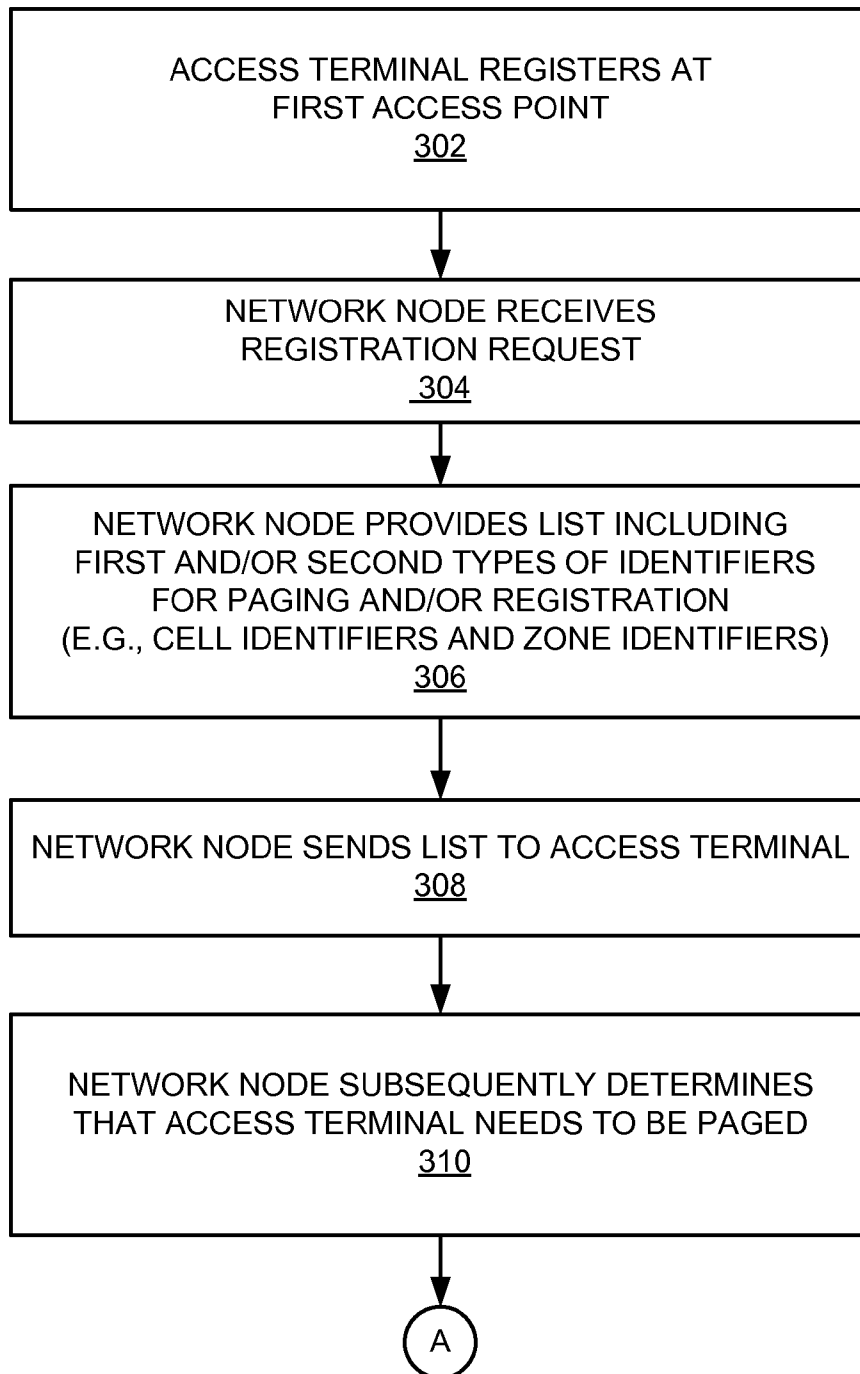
ACCESS TERMINAL REGISTERS AT FIRST ACCESS POINT
302

NETWORK NODE RECEIVES REGISTRATION REQUEST
304

NETWORK NODE PROVIDES LIST INCLUDING FIRST AND/OR SECOND TYPES OF IDENTIFIERS FOR PAGING AND/OR REGISTRATION (E.G., CELL IDENTIFIERS AND ZONE IDENTIFIERS)
306

NETWORK NODE SENDS LIST TO ACCESS TERMINAL
308

NETWORK NODE SUBSEQUENTLY DETERMINES THAT ACCESS TERMINAL NEEDS TO BE PAGED
310

A